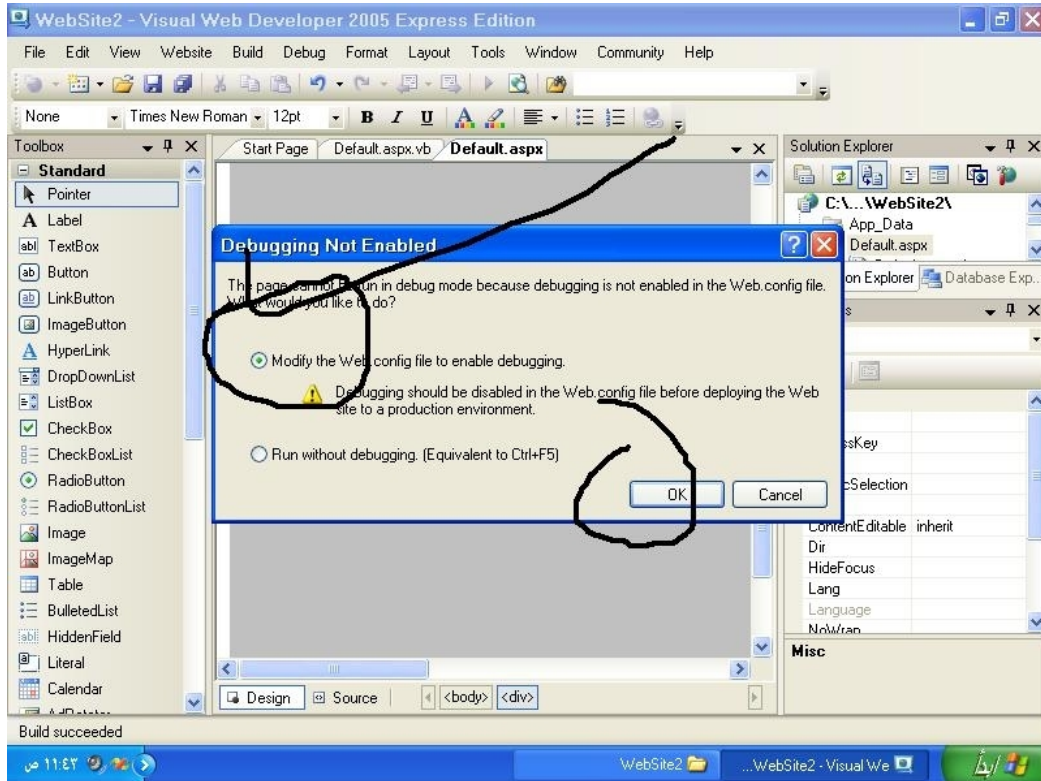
WebSite2 - Visual Web Developer 2005 Express Edition

File Edit View Website Build Debug Format Layout Tools Window Community Help

None Times New Roman 12pt B I U

Toolbox
Standard
Pointer
Label
TextBox
Button
LinkButton
ImageButton
HyperLink
DropDownList
ListBox
CheckBox
CheckBoxList
RadioButton
RadioButtonList
Image
ImageMap
Table
BulletedList
HiddenField
Literal
Calendar
AdRotator

Start Page Default.aspx.vb Default.aspx

Debugging Not Enabled

The page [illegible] run in debug mode because debugging is not enabled in the Web.config file. W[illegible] would you like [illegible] do?

Modify the Web.config file to enable debugging.

Debugging should be disabled in the Web.config file before deploying the Web site to a production environment.

Run without debugging. (Equivalent to Ctrl+F5)

OK Cancel

Design Source <body> <div>

Solution Explorer
C:\...\WebSite2\
App_Data
Default.aspx
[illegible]on Explorer Database Exp...
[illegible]sKey
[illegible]cSelection
ContentEditable inherit
Dir
HideFocus
Lang
Language
NoWrap
Misc

Build succeeded

WebSite2 ...WebSite2 - Visual We
١١:٤٣ ص